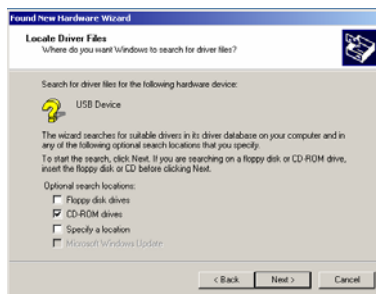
Found New Hardware Wizard

Locate Driver Files
Where do you want Windows to search for driver files?

Search for driver files for the following hardware device:

USB Device

The wizard searches for suitable drivers in its driver database on your computer and in any of the following optional search locations that you specify.

To start the search, click Next. If you are searching on a floppy disk or CD-ROM drive, insert the floppy disk or CD before clicking Next.

Optional search locations:

Floppy disk drives

CD-ROM drives

Specify a location

Microsoft Windows Update

< Back Next > Cancel